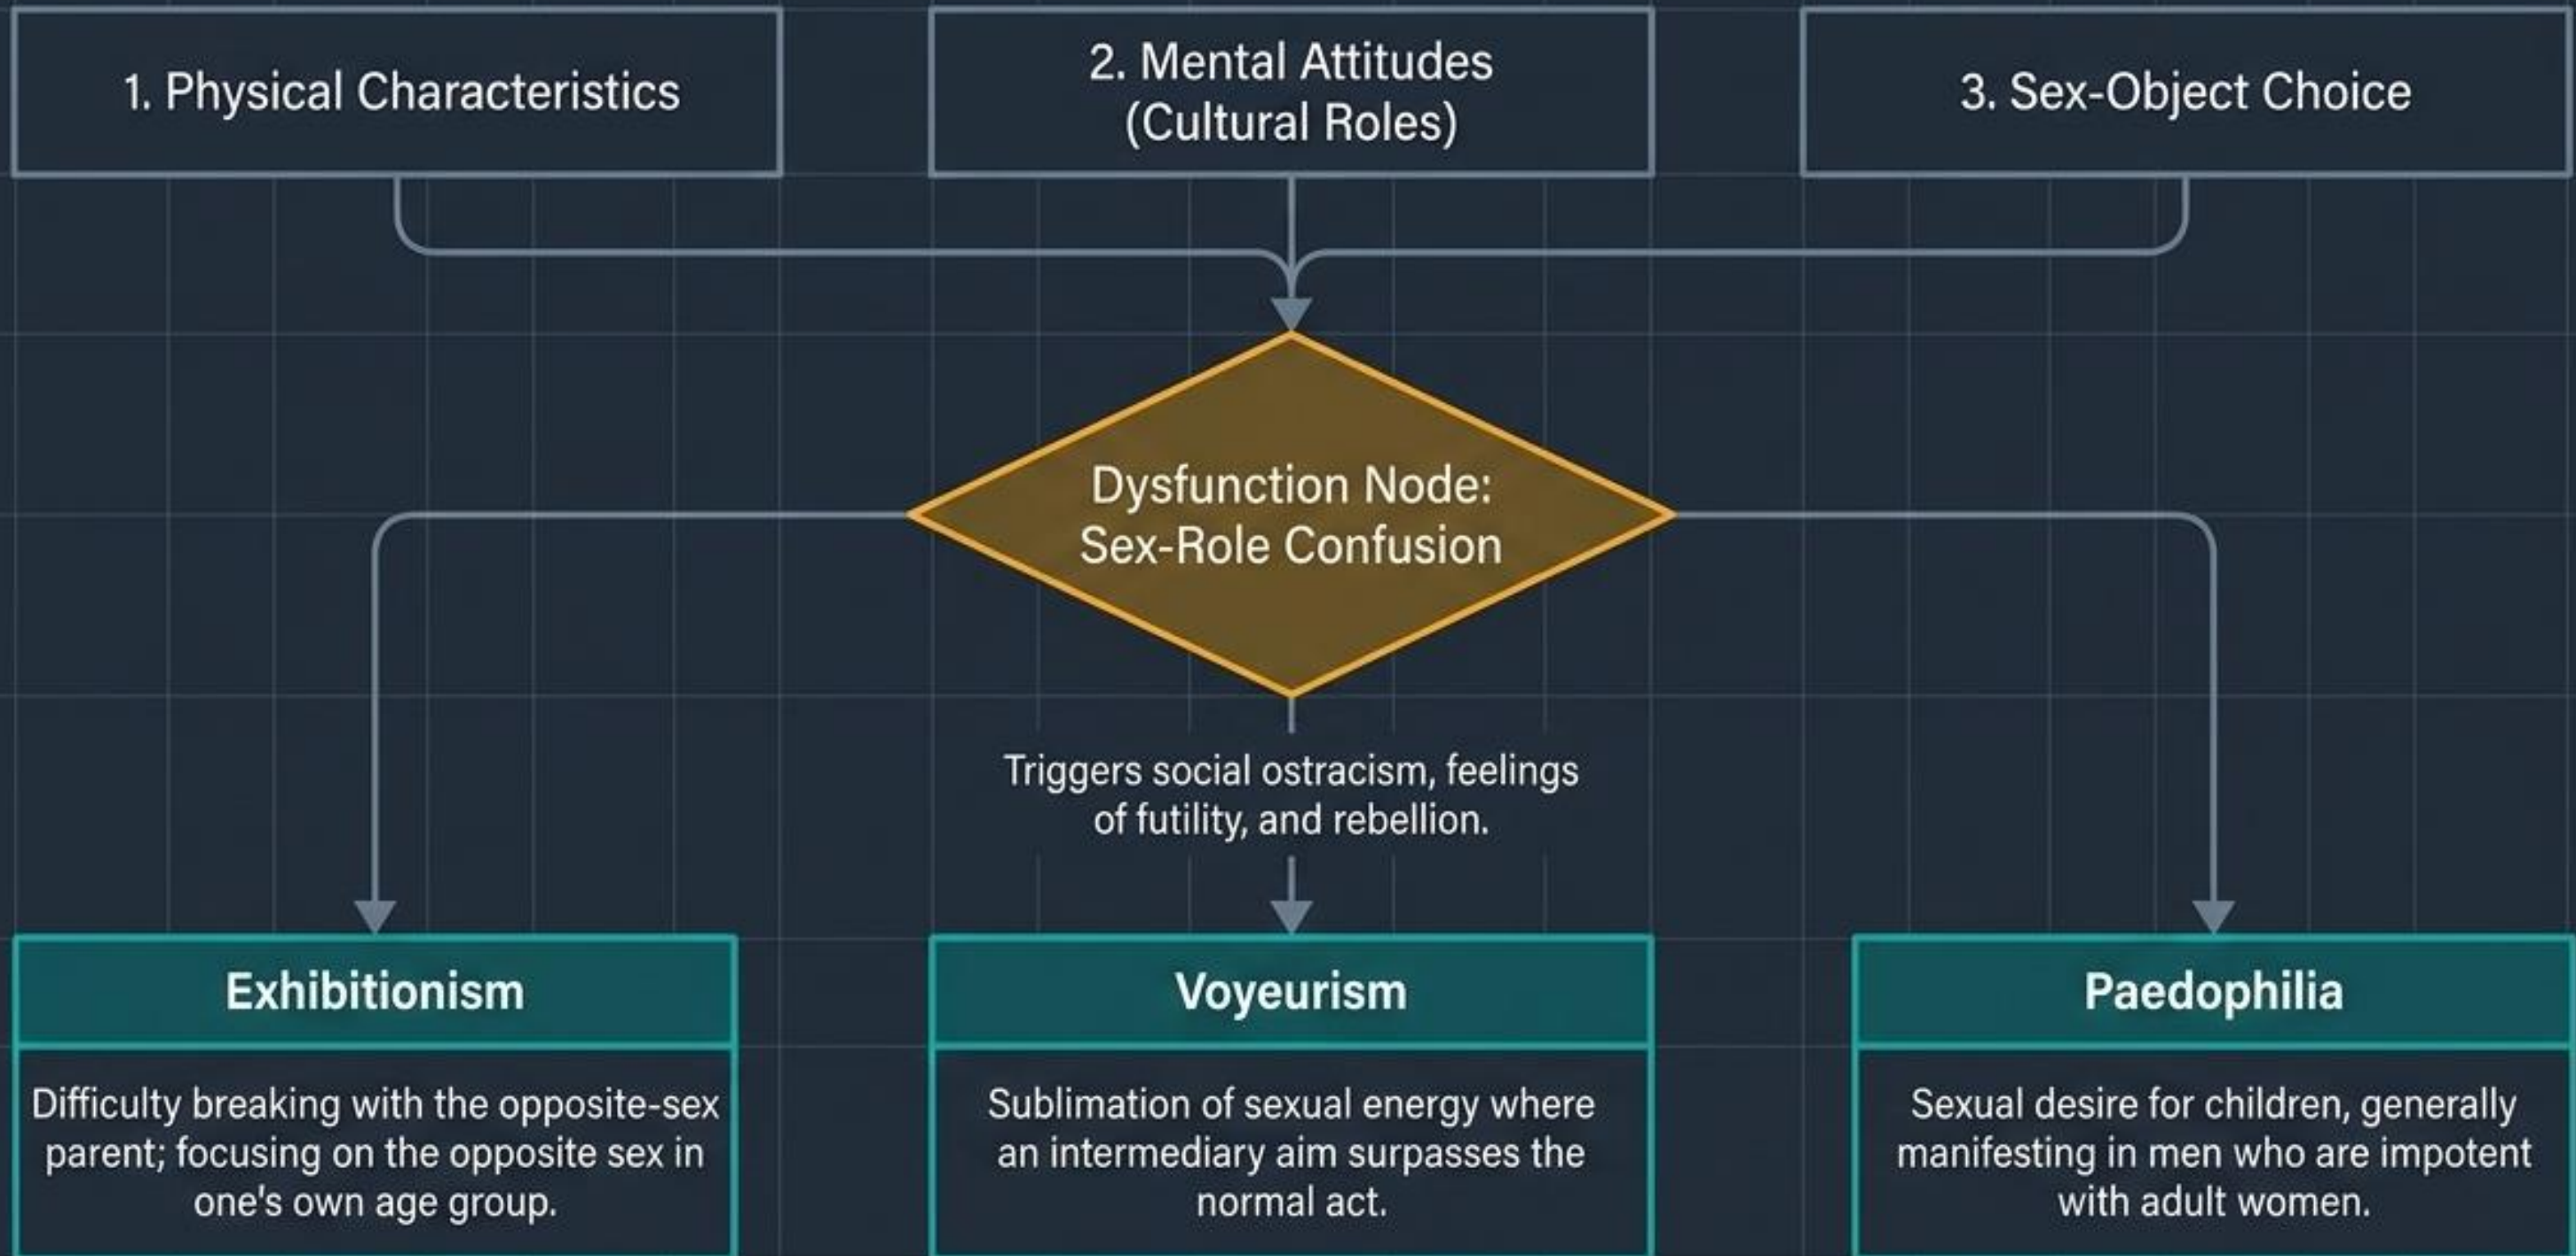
1. Physical Characteristics

2. Mental Attitudes (Cultural Roles)

3. Sex-Object Choice

Dysfunction Node: Sex-Role Confusion

Triggers social ostracism, feelings of futility, and rebellion.

Exhibitionism

Difficulty breaking with the opposite-sex parent; focusing on the opposite sex in one's own age group.

Voyeurism

Sublimation of sexual energy where an intermediary aim surpasses the normal act.

Paedophilia

Sexual desire for children, generally manifesting in men who are impotent with adult women.